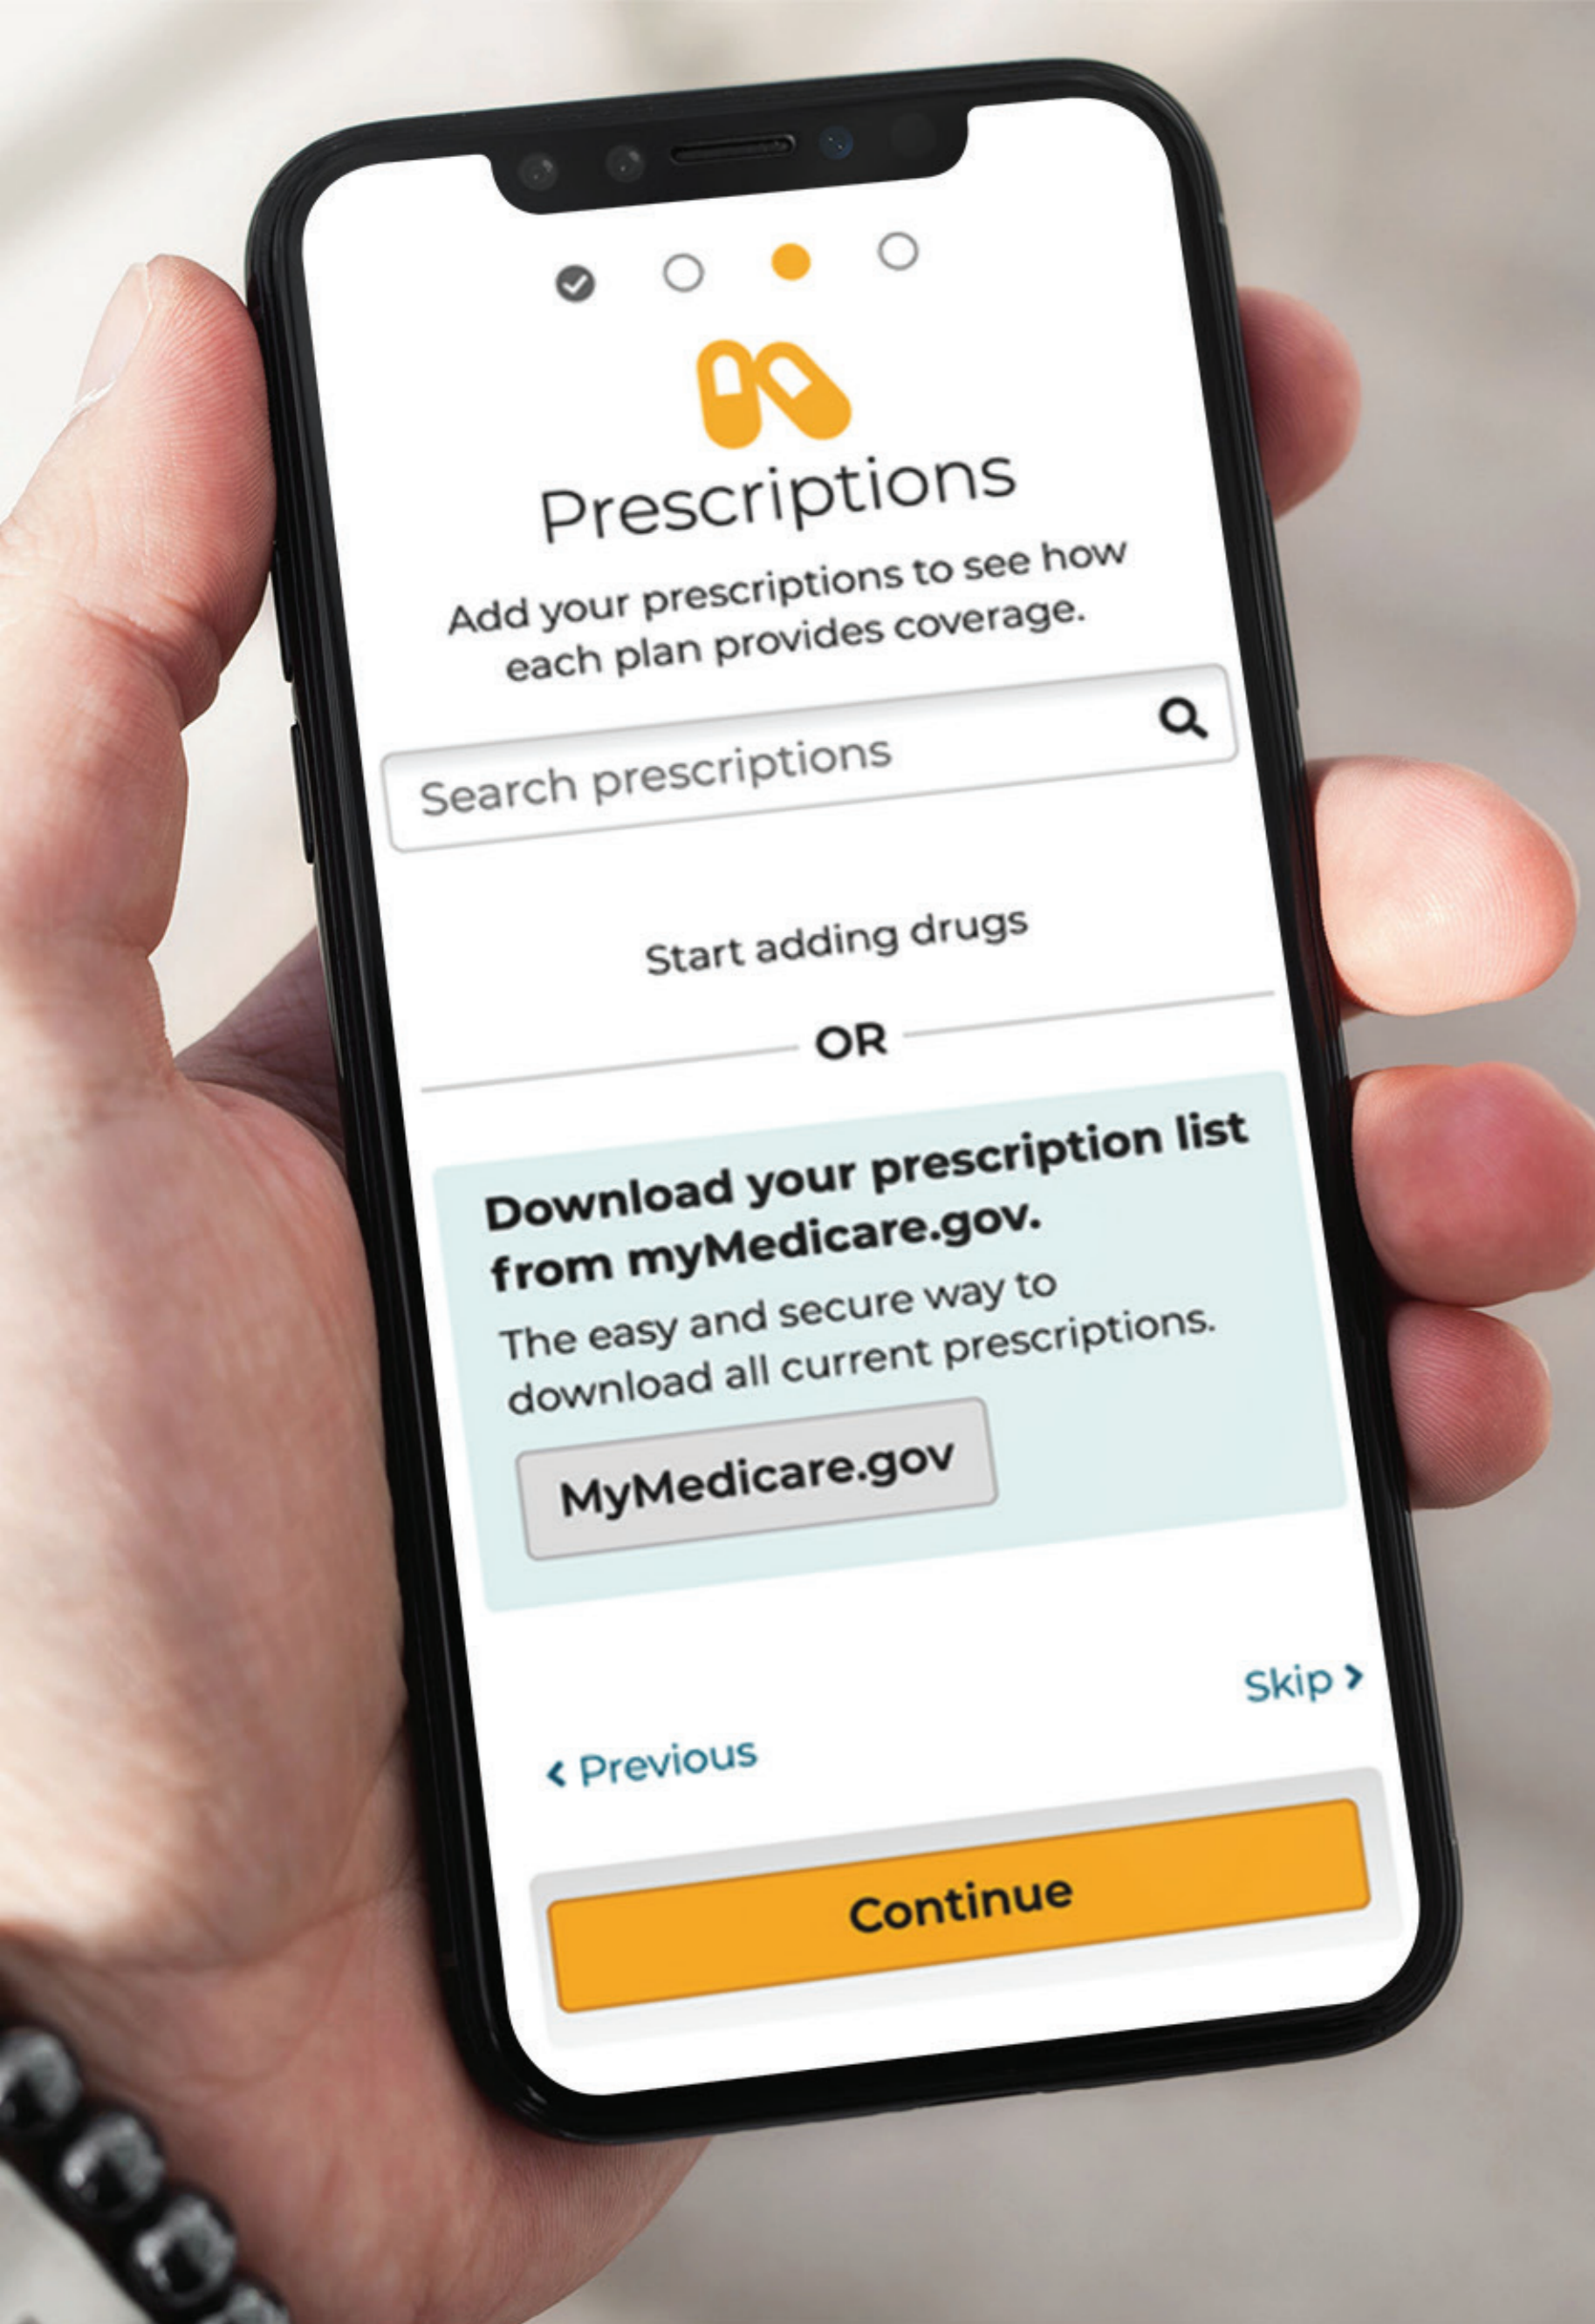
Prescriptions

Add your prescriptions to see how each plan provides coverage.

Search prescriptions

Start adding drugs

OR

Download your prescription list from myMedicare.gov.

The easy and secure way to download all current prescriptions.

MyMedicare.gov

Skip ›

‹ Previous

Continue